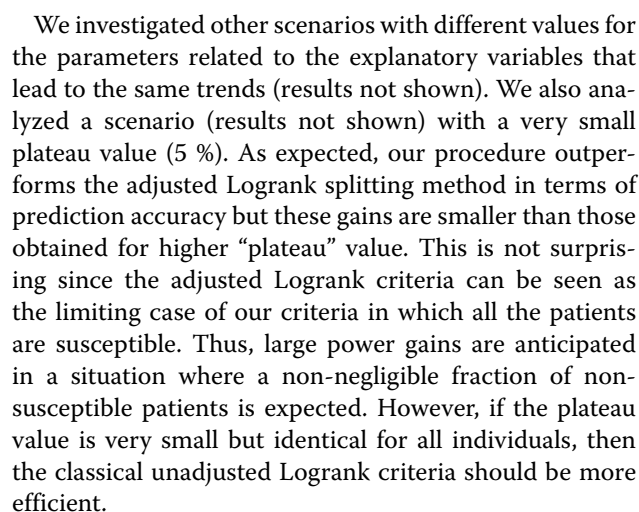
We investigated other scenarios with different values for the parameters related to the explanatory variables that lead to the same trends (results not shown). We also analyzed a scenario (results not shown) with a very small plateau value (5 %). As expected, our procedure outperforms the adjusted Logrank splitting method in terms of prediction accuracy but these gains are smaller than those obtained for higher "plateau" value. This is not surprising since the adjusted Logrank criteria can be seen as the limiting case of our criteria in which all the patients are susceptible. Thus, large power gains are anticipated in a situation where a non-negligible fraction of non-susceptible patients is expected. However, if the plateau value is very small but identical for all individuals, then the classical unadjusted Logrank criteria should be more efficient.